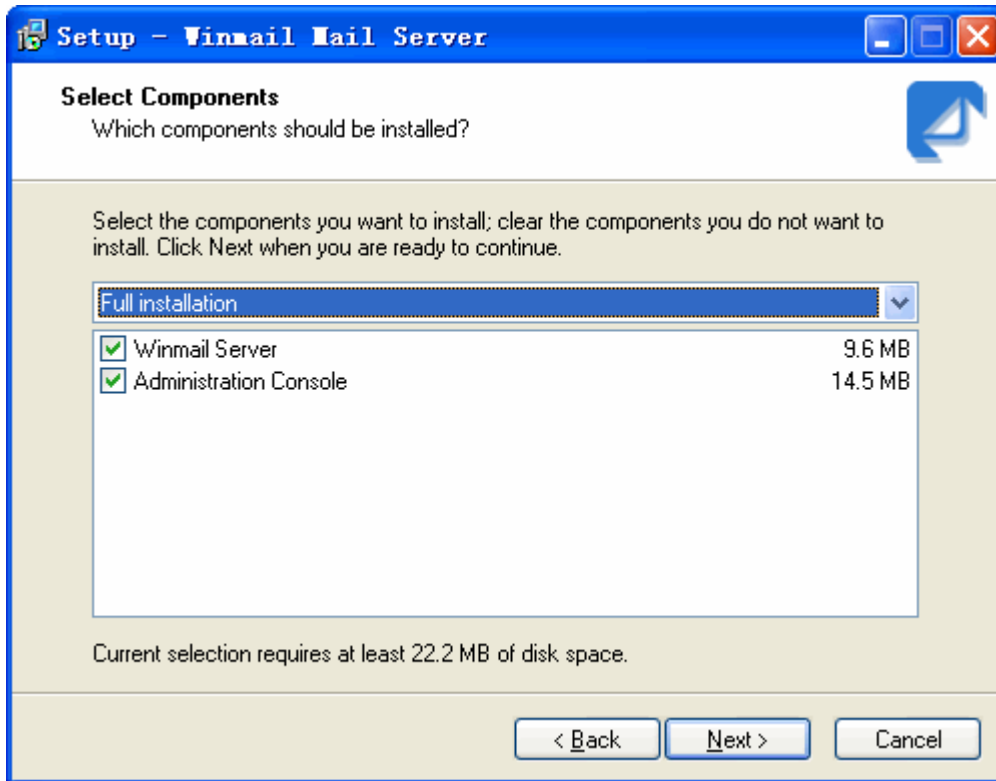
Setup - Winmail Mail Server

Select Components
Which components should be installed?

Select the components you want to install; clear the components you do not want to install. Click Next when you are ready to continue.

Full installation

| | |
|---|---|
| Winmail Server | 9.6 MB |
| Administration Console | 14.5 MB |

Current selection requires at least 22.2 MB of disk space.

< Back Next > Cancel